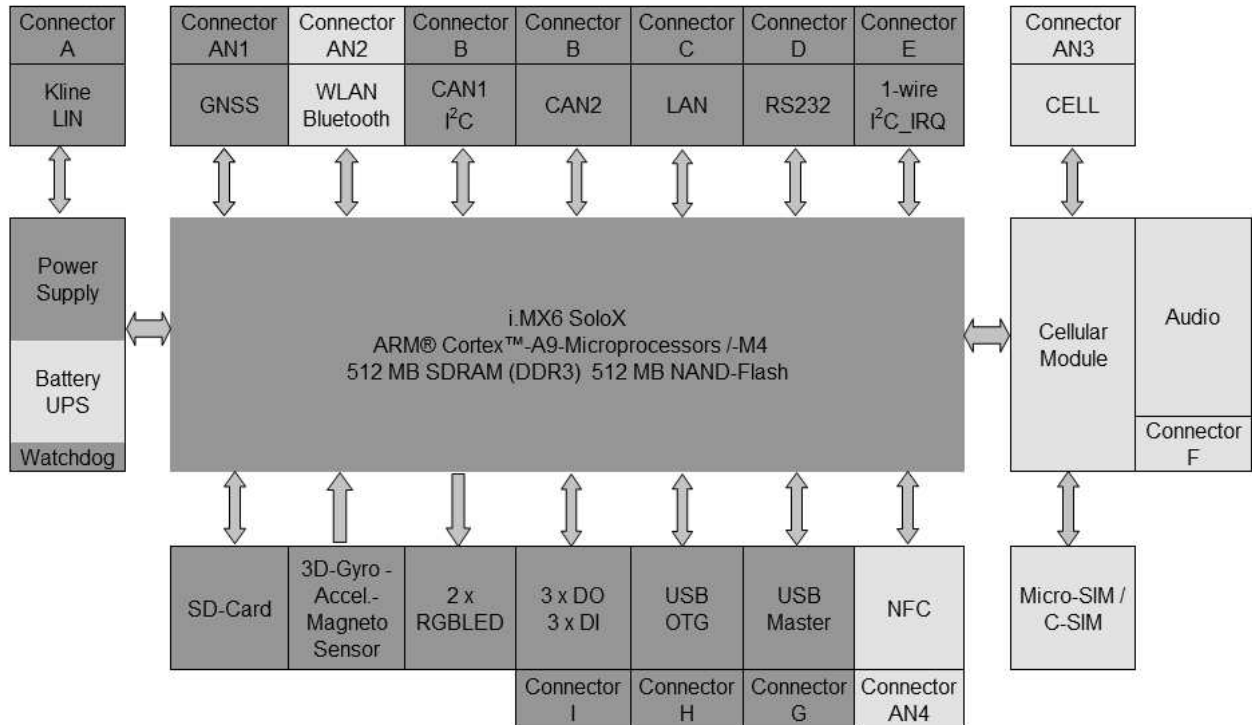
Connector A

Kline LIN

Connector AN1

GNSS

Connector AN2

WLAN Bluetooth

Connector B

CAN1 $I^2C$

Connector B

CAN2

Connector C

LAN

Connector D

RS232

Connector E

1-wire $I^2C$_IRQ

Connector AN3

CELL

Power Supply

Battery UPS

Watchdog

i.MX6 SoloX
ARM® Cortex™-A9-Microprocessors /-M4
512 MB SDRAM (DDR3) 512 MB NAND-Flash

Cellular Module

Audio

Connector F

SD-Card

3D-Gyro - Accel.- Magneto Sensor

2 x RGBLED

3 x DO 3 x DI

USB OTG

USB Master

NFC

Micro-SIM / C-SIM

Connector I

Connector H

Connector G

Connector AN4